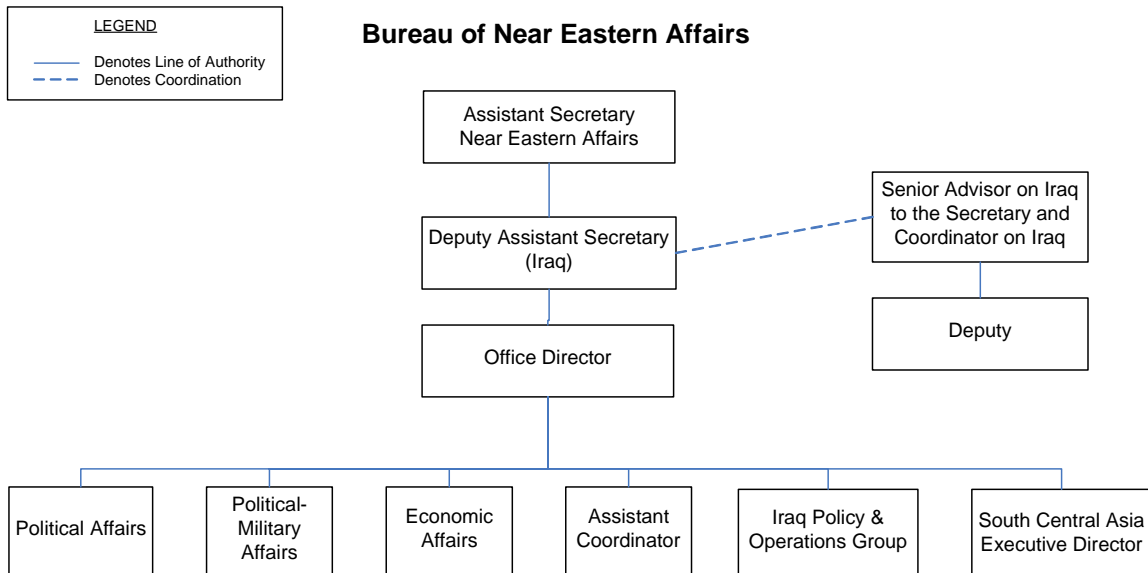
LEGEND

Denotes Line of Authority
Denotes Coordination

Bureau of Near Eastern Affairs

Assistant Secretary Near Eastern Affairs

Deputy Assistant Secretary (Iraq)

Senior Advisor on Iraq to the Secretary and Coordinator on Iraq

Deputy

Office Director

Political Affairs

Political-Military Affairs

Economic Affairs

Assistant Coordinator

Iraq Policy & Operations Group

South Central Asia Executive Director